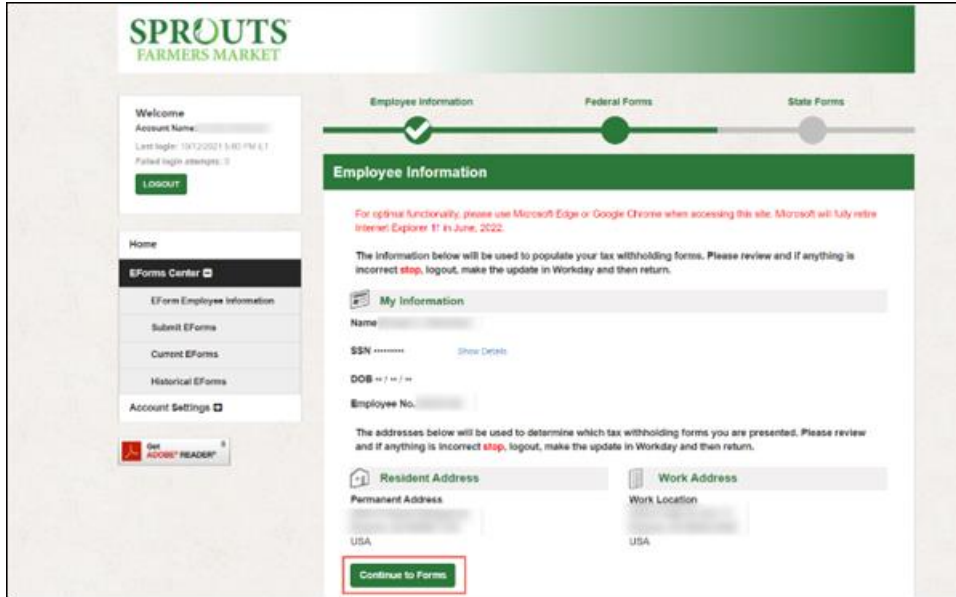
SPROUTS
FARMERS MARKET

Welcome
Account Name: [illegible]
Last login: 10/12/2021 5:00 PM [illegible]
Failed login attempts: 0
LOGOUT

Home
EForms Center
EForm Employee Information
Submit EForms
Current EForms
Historical EForms
Account Settings

Get ADOBE® READER®

Employee Information
Federal Forms
State Forms

Employee Information

For optimal functionality, please use Microsoft Edge or Google Chrome when accessing this site. Microsoft will fully retire Internet Explorer 11 in June, 2022.

The information below will be used to populate your tax withholding forms. Please review and if anything is incorrect stop, logout, make the update in Workday and then return.

My Information

Name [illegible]

SSN ********* Show Details

DOB ** / ** / **

Employee No. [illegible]

The addresses below will be used to determine which tax withholding forms you are presented. Please review and if anything is incorrect stop, logout, make the update in Workday and then return.

Resident Address
Permanent Address
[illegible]
USA

Work Address
Work Location
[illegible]
USA

Continue to Forms